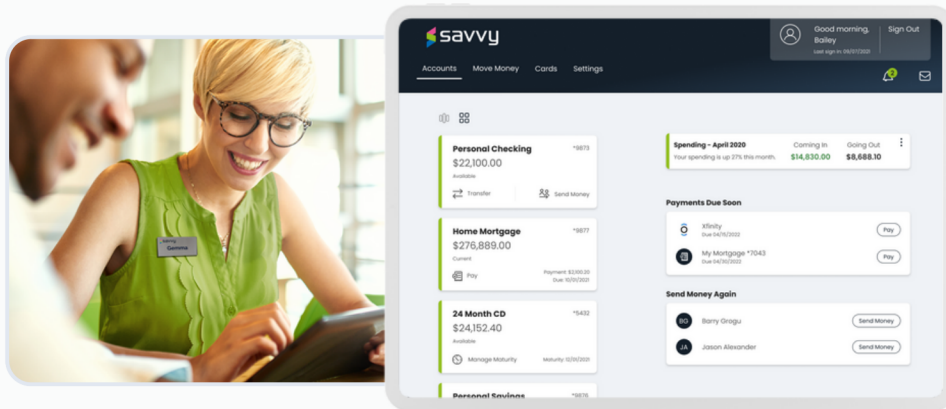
Gemma

savvy

Good morning, Bailey
Last sign in: 09/07/2020

Sign Out

Accounts Move Money Cards Settings

Personal Checking *9873
$22,100.00
Available
Transfer Send Money

Home Mortgage *9877
$276,889.00
Current
Pay Payment: $2,100.00 Due: 10/01/2021

24 Month CD *5432
$24,152.40
Available
Manage Maturity Maturity: 12/01/2021

Personal Savings *9876

Spending - April 2020
Your spending is up 27% this month.
Coming In $14,830.00
Going Out $8,688.10

Payments Due Soon

Xfinity
Due 04/15/2022
Pay

My Mortgage *7043
Due 04/30/2022
Pay

Send Money Again

BG Barry Gragu Send Money

JA Jason Alexander Send Money